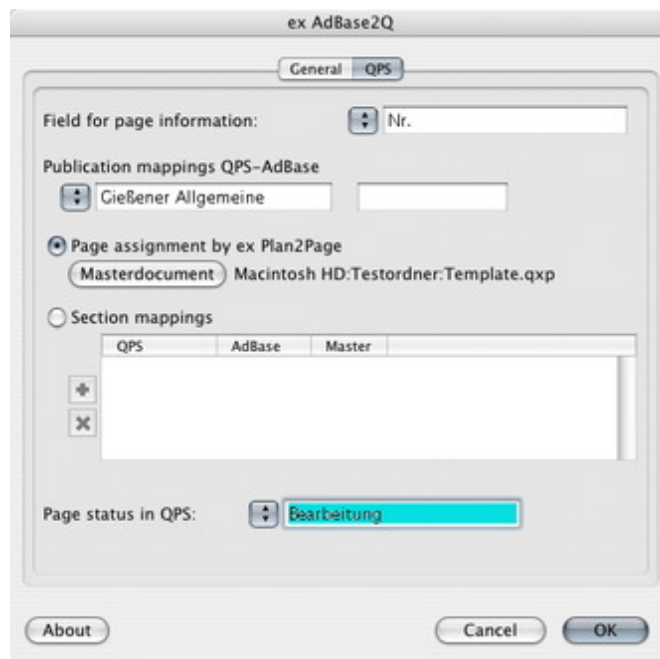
ex AdBase2Q

General QPS

Field for page information: Nr.

Publication mappings QPS-AdBase

Gießener Allgemeine

Page assignment by ex Plan2Page

Masterdocument Macintosh HD:Testordner:Template.qxp

Section mappings

| QPS | AdBase | Master |
|---|---|---|

Page status in QPS: Bearbeitung

About

Cancel OK